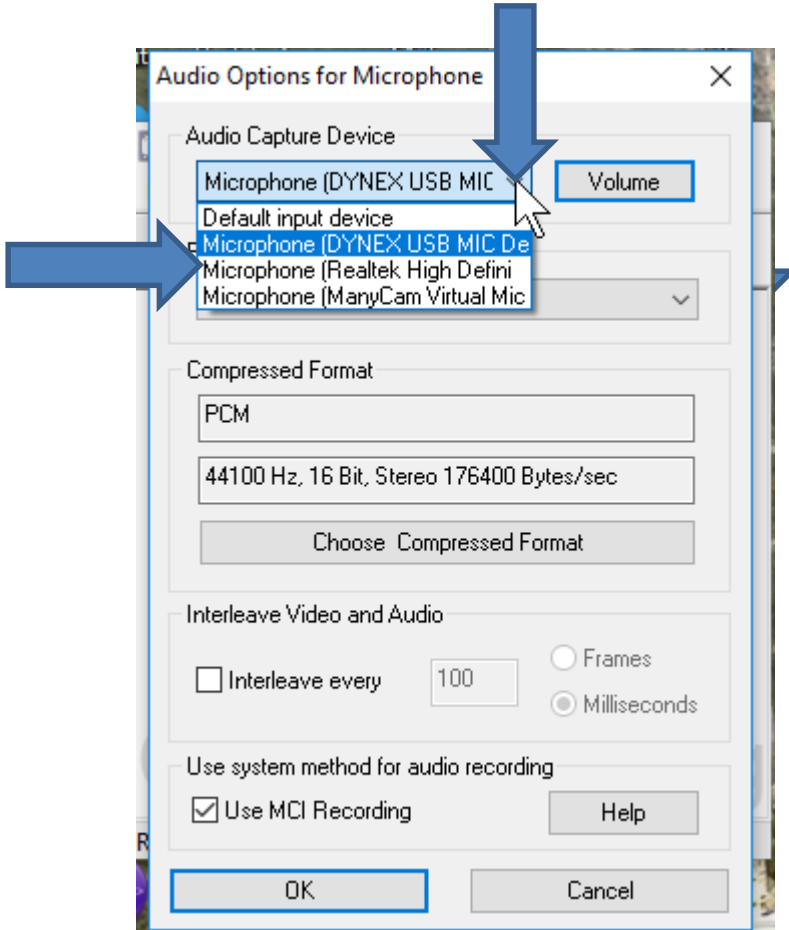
Audio Options for Microphone

Audio Capture Device

Microphone (DYNEX USB MIC

Volume

Default input device
Microphone (DYNEX USB MIC De
Microphone (Realtek High Defini
Microphone (ManyCam Virtual Mic

Compressed Format

PCM

44100 Hz, 16 Bit, Stereo 176400 Bytes/sec

Choose Compressed Format

Interleave Video and Audio

Interleave every

100

Frames

Milliseconds

Use system method for audio recording

Use MCI Recording

Help

OK

Cancel